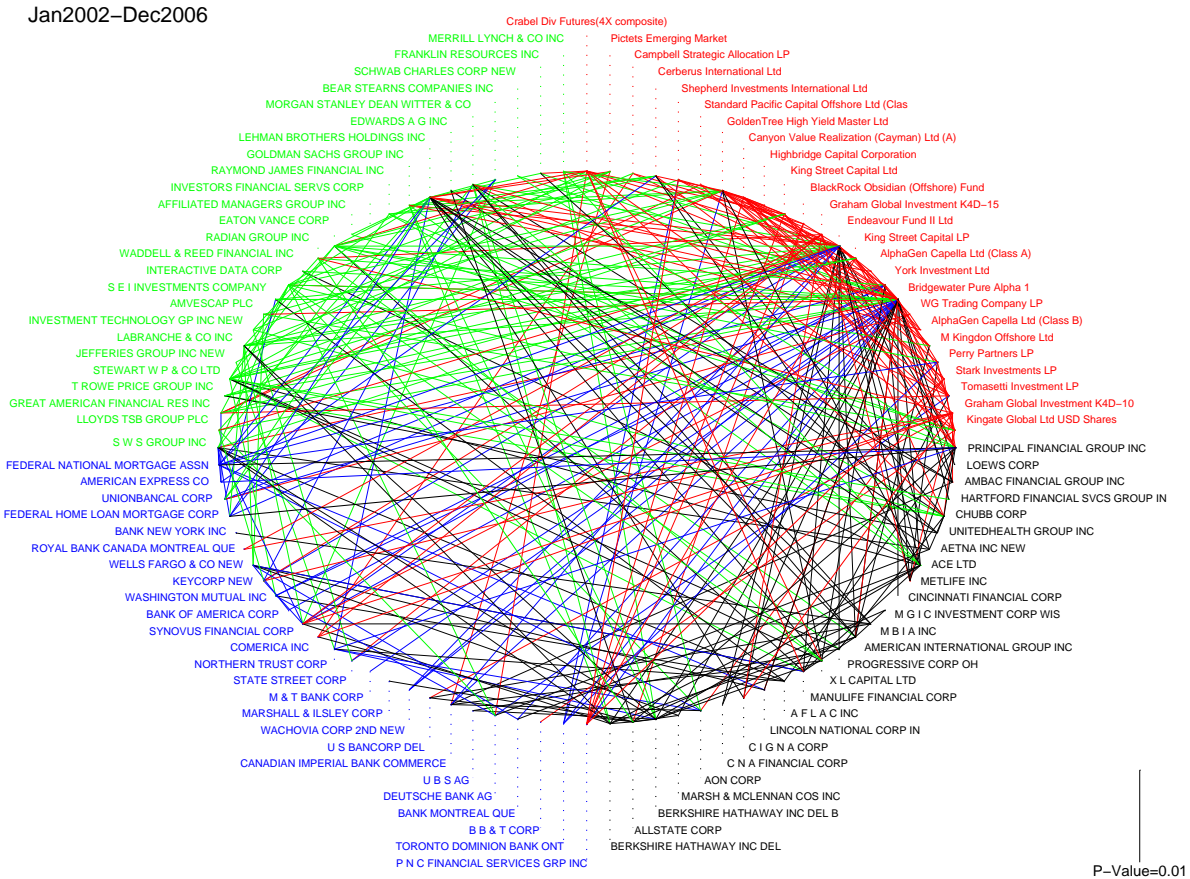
Jan2002–Dec2006

Crabel Div Futures(4X composite)
Pictets Emerging Market
Campbell Strategic Allocation LP
Cerberus International Ltd
Shepherd Investments International Ltd
Standard Pacific Capital Offshore Ltd (Clas
GoldenTree High Yield Master Ltd
Canyon Value Realization (Cayman) Ltd (A)
Highbridge Capital Corporation
King Street Capital Ltd
BlackRock Obsidian (Offshore) Fund
Graham Global Investment K4D–15
Endeavour Fund II Ltd
King Street Capital LP
AlphaGen Capella Ltd (Class A)
York Investment Ltd
Bridgewater Pure Alpha 1
WG Trading Company LP
AlphaGen Capella Ltd (Class B)
M Kingdon Offshore Ltd
Perry Partners LP
Stark Investments LP
Tomasetti Investment LP
Graham Global Investment K4D–10
Kingate Global Ltd USD Shares
PRINCIPAL FINANCIAL GROUP INC
LOEWS CORP
AMBAC FINANCIAL GROUP INC
HARTFORD FINANCIAL SVCS GROUP IN
CHUBB CORP
UNITEDHEALTH GROUP INC
AETNA INC NEW
ACE LTD
METLIFE INC
CINCINNATI FINANCIAL CORP
M G I C INVESTMENT CORP WIS
M B I A INC
AMERICAN INTERNATIONAL GROUP INC
PROGRESSIVE CORP OH
X L CAPITAL LTD
MANULIFE FINANCIAL CORP
A F L A C INC
LINCOLN NATIONAL CORP IN
C I G N A CORP
C N A FINANCIAL CORP
AON CORP
MARSH & MCLENNAN COS INC
BERKSHIRE HATHAWAY INC DEL B
ALLSTATE CORP
BERKSHIRE HATHAWAY INC DEL
P N C FINANCIAL SERVICES GRP INC
TORONTO DOMINION BANK ONT
B B & T CORP
BANK MONTREAL QUE
DEUTSCHE BANK AG
U B S AG
CANADIAN IMPERIAL BANK COMMERCE
U S BANCORP DEL
WACHOVIA CORP 2ND NEW
MARSHALL & ILSLEY CORP
M & T BANK CORP
STATE STREET CORP
NORTHERN TRUST CORP
COMERICA INC
SYNOVUS FINANCIAL CORP
BANK OF AMERICA CORP
WASHINGTON MUTUAL INC
KEYCORP NEW
WELLS FARGO & CO NEW
ROYAL BANK CANADA MONTREAL QUE
BANK NEW YORK INC
FEDERAL HOME LOAN MORTGAGE CORP
UNIONBANCAL CORP
AMERICAN EXPRESS CO
FEDERAL NATIONAL MORTGAGE ASSN
S W S GROUP INC
LLOYDS TSB GROUP PLC
GREAT AMERICAN FINANCIAL RES INC
T ROWE PRICE GROUP INC
STEWART W P & CO LTD
JEFFERIES GROUP INC NEW
LABRANCHE & CO INC
INVESTMENT TECHNOLOGY GP INC NEW
AMVESCAP PLC
S E I INVESTMENTS COMPANY
INTERACTIVE DATA CORP
WADDELL & REED FINANCIAL INC
RADIAN GROUP INC
EATON VANCE CORP
AFFILIATED MANAGERS GROUP INC
INVESTORS FINANCIAL SERVS CORP
RAYMOND JAMES FINANCIAL INC
GOLDMAN SACHS GROUP INC
LEHMAN BROTHERS HOLDINGS INC
EDWARDS A G INC
MORGAN STANLEY DEAN WITTER & CO
BEAR STEARNS COMPANIES INC
SCHWAB CHARLES CORP NEW
FRANKLIN RESOURCES INC
MERRILL LYNCH & CO INC

P–Value=0.01